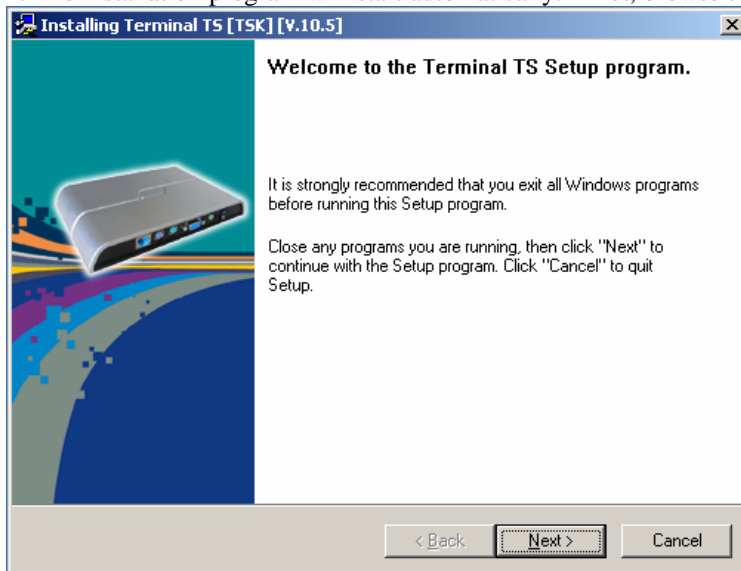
Installing Terminal TS [TSK] [V.10.5]

Welcome to the Terminal TS Setup program.

It is strongly recommended that you exit all Windows programs before running this Setup program.

Close any programs you are running, then click "Next" to continue with the Setup program. Click "Cancel" to quit Setup.

< Back
Next >
Cancel